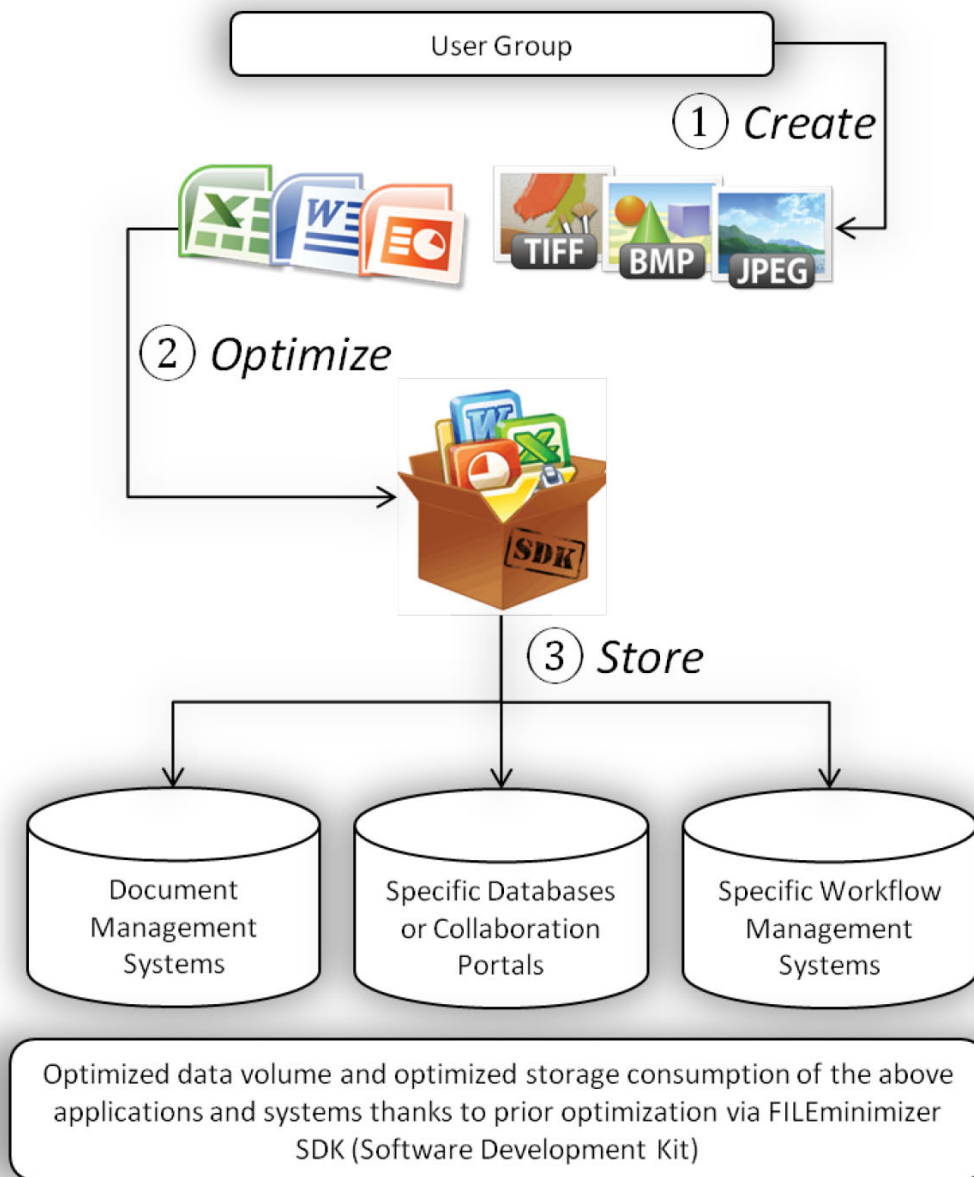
User Group

① Create

TIFF BMP JPEG

② Optimize

SDK

③ Store

Document Management Systems

Specific Databases or Collaboration Portals

Specific Workflow Management Systems

Optimized data volume and optimized storage consumption of the above applications and systems thanks to prior optimization via FILEminimizer SDK (Software Development Kit)